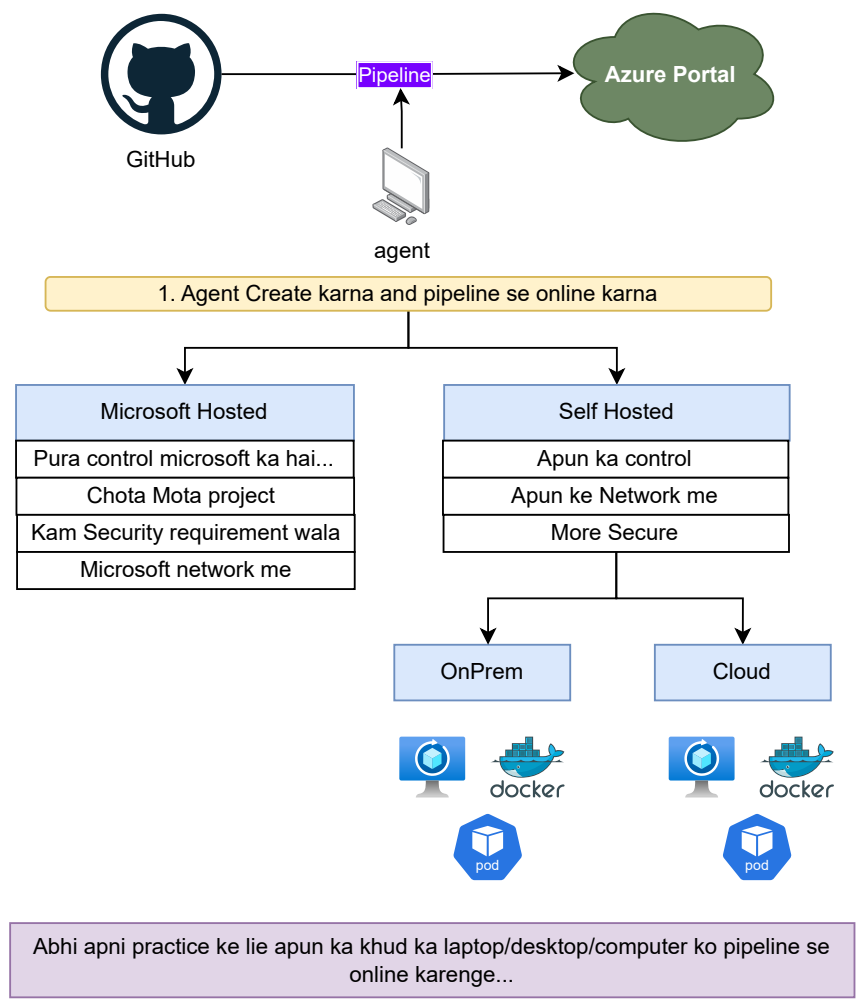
GitHub

Pipeline

Azure Portal

agent

1. Agent Create karna and pipeline se online karna

Microsoft Hosted

Pura control microsoft ka hai...

Chota Mota project

Kam Security requirement wala

Microsoft network me

Self Hosted

Apun ka control

Apun ke Network me

More Secure

OnPrem

Cloud

docker

pod

docker

pod

Abhi apni practice ke lie apun ka khud ka laptop/desktop/computer ko pipeline se online karenge...